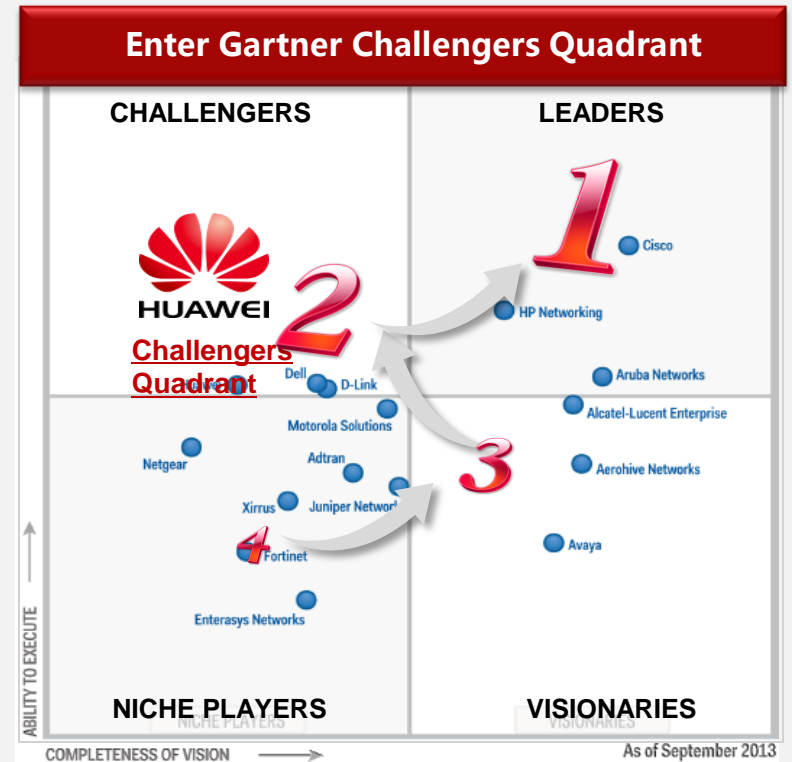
Enter Gartner Challengers Quadrant

CHALLENGERS

LEADERS

HUAWEI

Challengers Quadrant

1

2

3

4

Cisco

HP Networking

Dell

D-Link

Aruba Networks

Motorola Solutions

Alcatel-Lucent Enterprise

Netgear

Adtran

Aerohive Networks

Xirrus

Juniper Network

Fortinet

Avaya

Enterasys Networks

ABILITY TO EXECUTE

NICHE PLAYERS

VISIONARIES

NICHE PLAYERS

VISIONARIES

COMPLETENESS OF VISION

As of September 2013